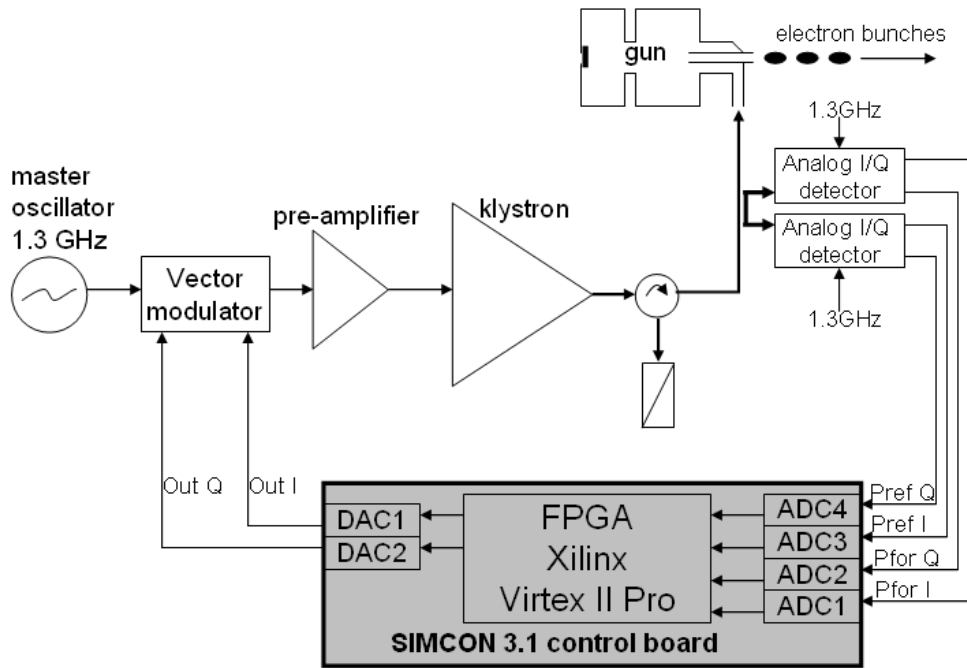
gun

electron bunches

1.3GHz

master oscillator 1.3 GHz

Analog I/Q detector

Analog I/Q detector

pre-amplifier

klystron

Vector modulator

1.3GHz

Out Q

Out I

DAC1

DAC2

FPGA Xilinx Virtex II Pro

ADC4

ADC3

ADC2

ADC1

Pref Q

Pref I

Pfor Q

Pfor I

SIMCON 3.1 control board